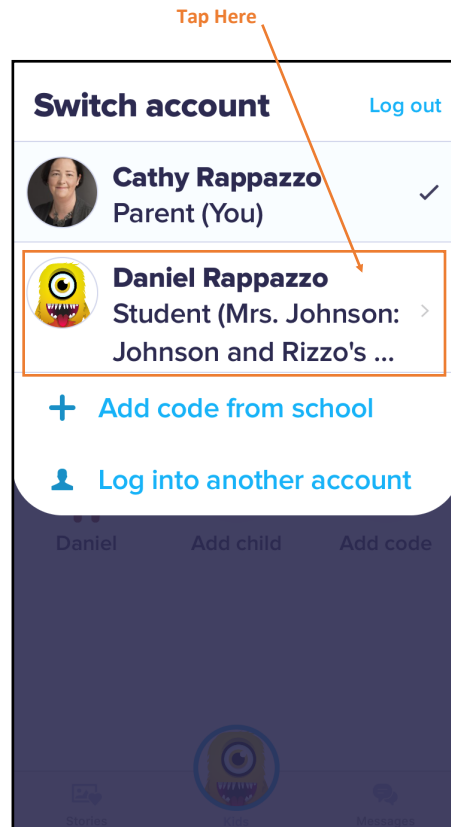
Tap Here

Switch account

Log out

Cathy Rappazzo
Parent (You)

Daniel Rappazzo
Student (Mrs. Johnson: Johnson and Rizzo's ...

+ Add code from school

Log into another account

Daniel

Add child

Add code

Stories

Kids

Messages